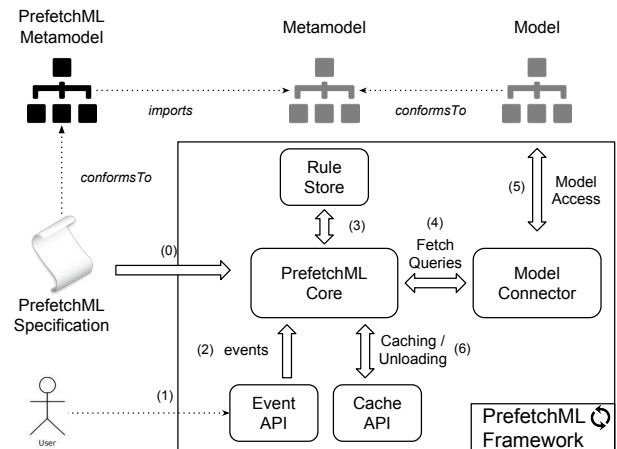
PrefetchML Metamodel

Metamodel

Model

imports

conformsTo

conformsTo

Rule Store

(3)

(4)

(5)

Model Access

Fetch Queries

(0)

PrefetchML Core

Model Connector

PrefetchML Specification

(2) events

Caching / Unloading

(6)

(1)

Event API

Cache API

PrefetchML Framework

User